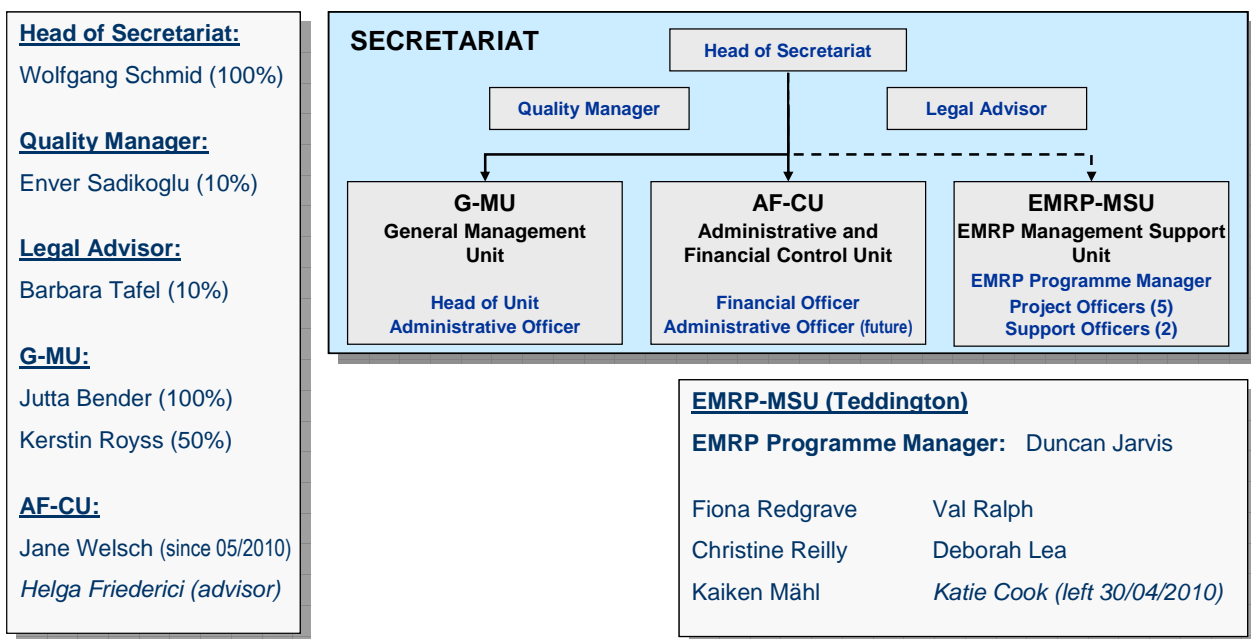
Head of Secretariat:
Wolfgang Schmid (100%)

Quality Manager:
Enver Sadikoglu (10%)

Legal Advisor:
Barbara Tafel (10%)

G-MU:
Jutta Bender (100%)
Kerstin Royss (50%)

AF-CU:
Jane Welsch (since 05/2010)
Helga Friederici (advisor)

SECRETARIAT

Head of Secretariat

Quality Manager

Legal Advisor

G-MU
General Management Unit
Head of Unit
Administrative Officer

AF-CU
Administrative and Financial Control Unit
Financial Officer
Administrative Officer (future)

EMRP-MSU
EMRP Management Support Unit
EMRP Programme Manager
Project Officers (5)
Support Officers (2)

EMRP-MSU (Teddington)
EMRP Programme Manager: Duncan Jarvis

Fiona Redgrave
Val Ralph
Christine Reilly
Deborah Lea
Kaiken Mähl
Katie Cook (left 30/04/2010)